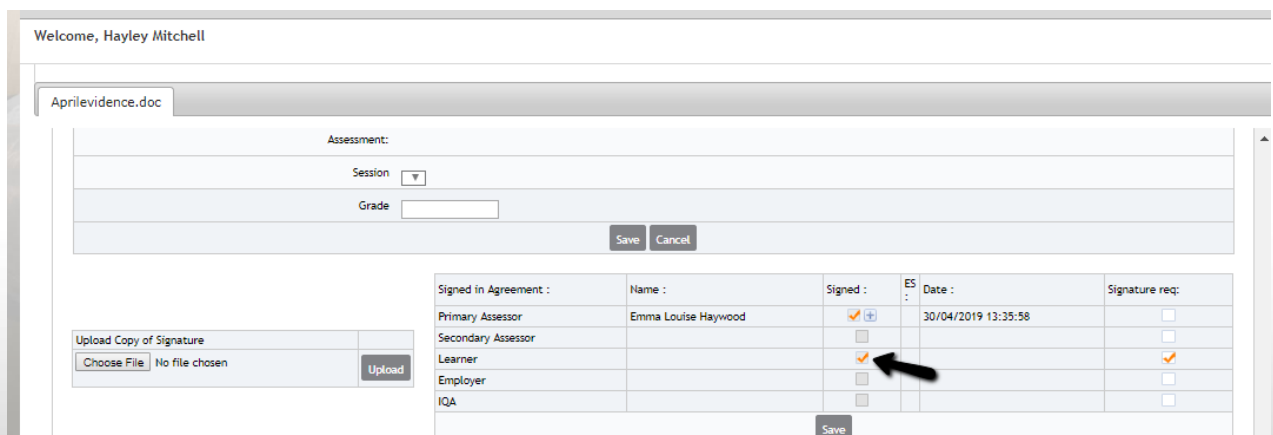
Welcome, Hayley Mitchell

Aprilevidence.doc

Assessment:

Session

Grade

Save Cancel

| Signed in Agreement : | Name : | Signed : | ES : | Date : | Signature req: |
|---|---|---|---|---|---|
| Primary Assessor | Emma Louise Haywood | | | 30/04/2019 13:35:58 | |
| Secondary Assessor | | | | | |
| Learner | | | | | |
| Employer | | | | | |
| IQA | | | | | |

Save

Upload Copy of Signature

Choose File No file chosen

Upload